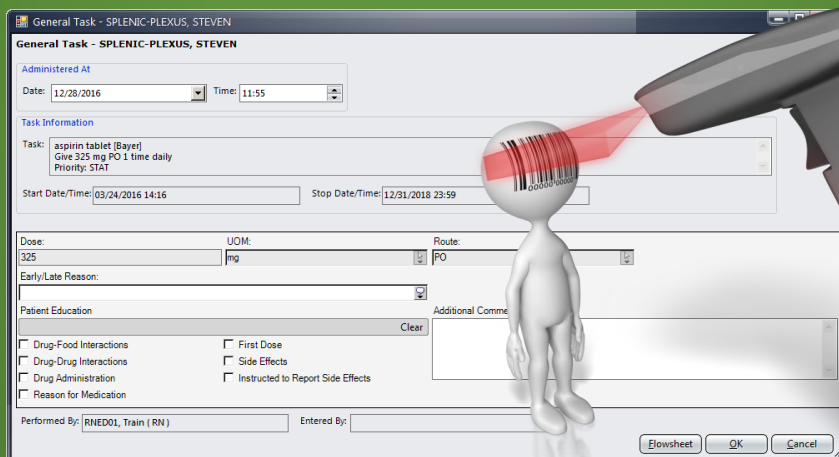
General Task - SPLENIC-PLEXUS, STEVEN

General Task - SPLENIC-PLEXUS, STEVEN

Administered At

Date: 12/28/2016

Time: 11:55

Task Information

Task: aspirin tablet [Bayer]
Give 325 mg PO 1 time daily
Priority: STAT

Start Date/Time: 03/24/2016 14:16

Stop Date/Time: 12/31/2018 23:59

Dose: 325

UOM: mg

Route: PO

Early/Late Reason:

Patient Education

Clear

Additional Comme

Drug-Food Interactions

First Dose

Drug-Drug Interactions

Side Effects

Drug Administration

Instructed to Report Side Effects

Reason for Medication

Performed By: RNED01, Train ( RN )

Entered By:

Flowsheet

OK

Cancel